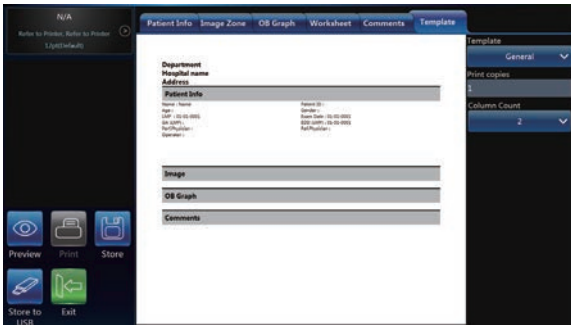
N/A

Refer to Printer, Refer to Printer 1/pt(default)

Patient Info | Image Zone | OB Graph | Worksheet | Comments | Template

Department
Hospital name
Address

Patient Info

Name : Name
Age :
LMP : 01-01-0001
GA (LMP) :
Ref.Physician :
Operator :

Patient ID :
Gender :
Exam Date : 01-01-0001
EDD (LMP) : 01-01-0001
Ref.Physician :

Image

OB Graph

Comments

Template
General
Print copies
1
Column Count
2

Preview
Print
Store
Store to USB
Exit